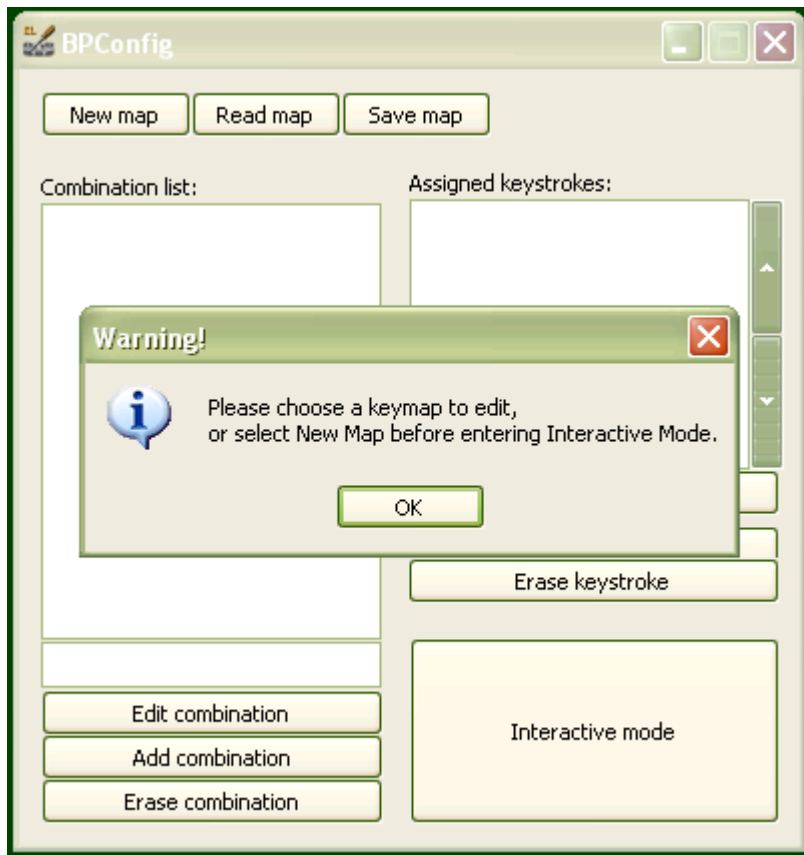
BPConfig

New map
Read map
Save map

Combination list:

Assigned keystrokes:

Warning!

Please choose a keymap to edit,
or select New Map before entering Interactive Mode.

OK

Erase keystroke

Edit combination
Add combination
Erase combination

Interactive mode